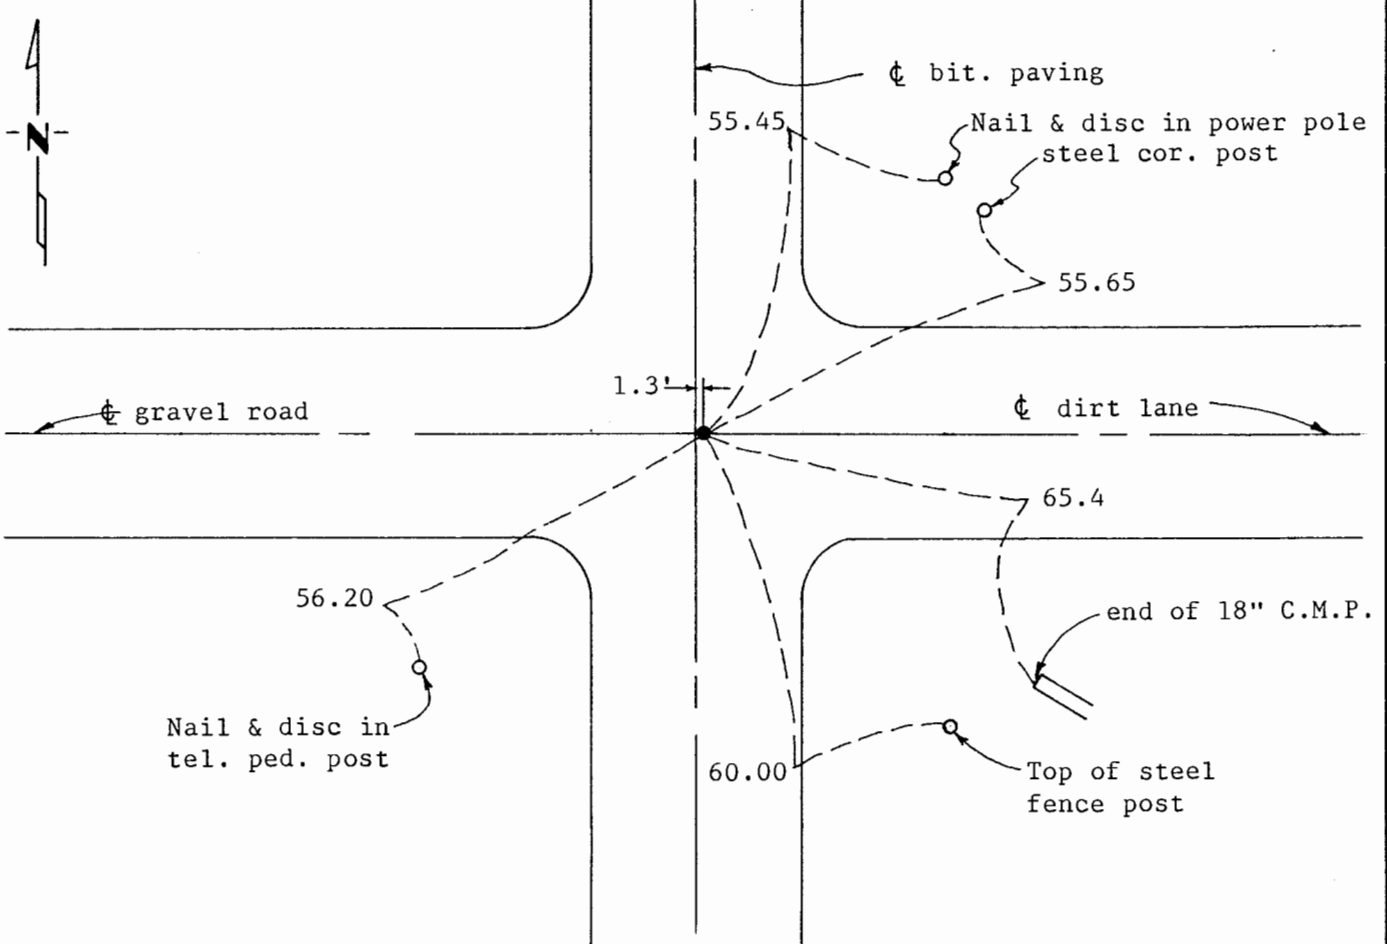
N

₵ bit. paving

55.45

Nail & disc in power pole

steel cor. post

55.65

1.3'

₵ gravel road

₵ dirt lane

65.4

56.20

end of 18" C.M.P.

Nail & disc in tel. ped. post

60.00

Top of steel fence post